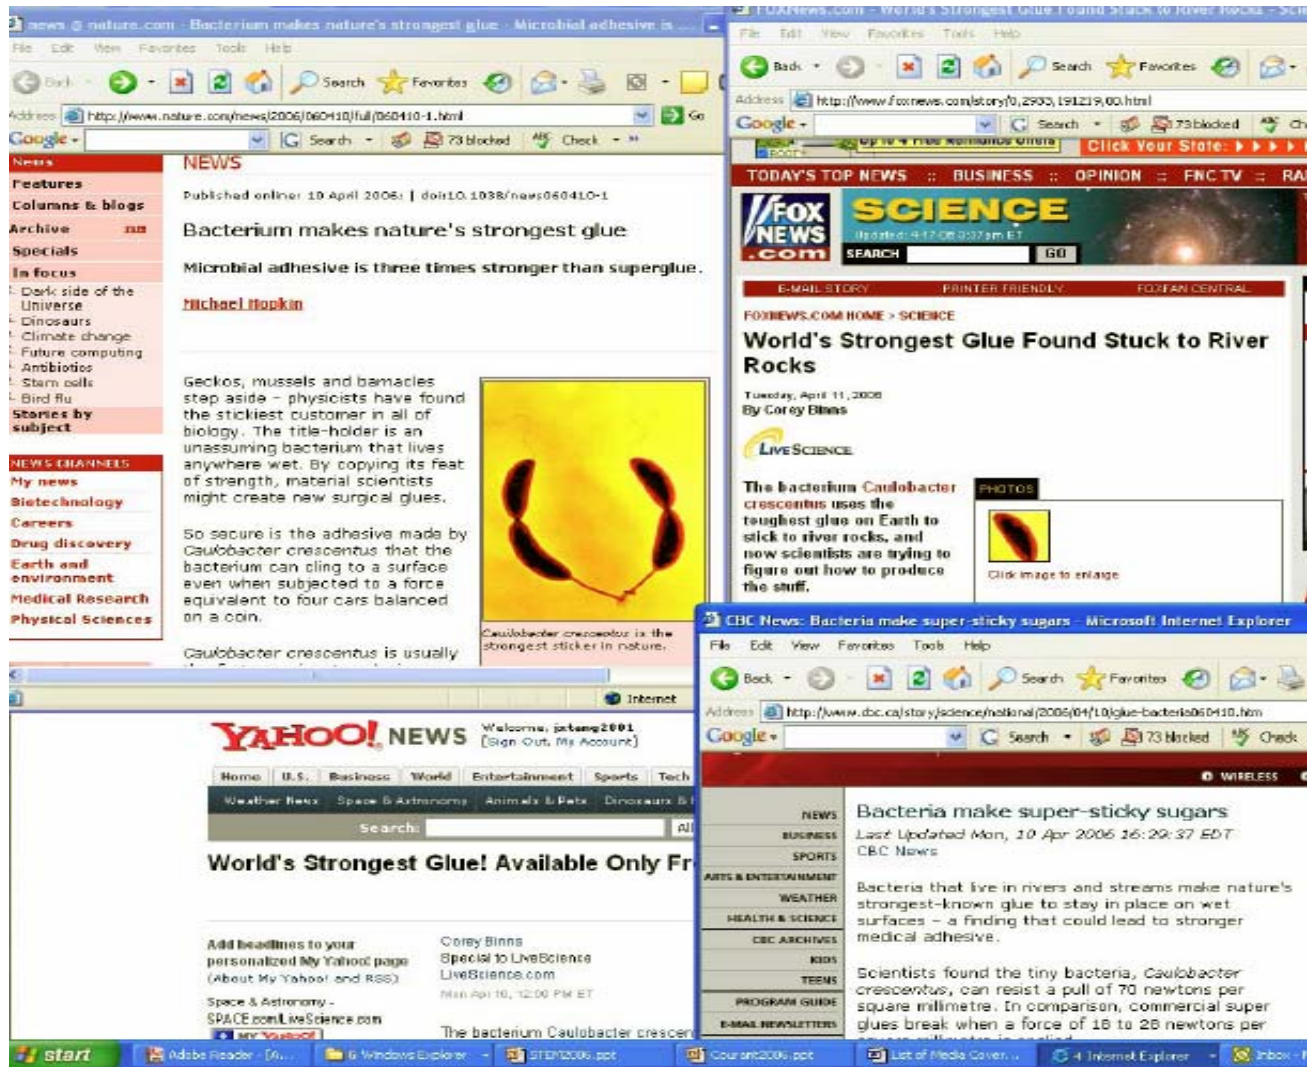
news @ nature.com - Bacterium makes nature's strongest glue - Microbial adhesive is ...

File Edit View Favorites Tools Help

Back Search Favorites

Address http://www.nature.com/news/2006/060410/full/060410-1.html Go

Google Search 73 blocked Check

News
Features
Columns & blogs
Archive
Specials
In focus
Dark side of the Universe
Dinosaurs
Climate change
Future computing
Antibiotics
Stem cells
Bird flu
Stories by subject

NEWS CHANNELS
My news
Biotechnology
Careers
Drug discovery
Earth and environment
Medical Research
Physical Sciences

NEWS

Published online: 10 April 2006; | doi:10.1038/news060410-1

Bacterium makes nature's strongest glue

Microbial adhesive is three times stronger than superglue.

Michael Hopkin

Geckos, mussels and barnacles step aside - physicists have found the stickiest customer in all of biology. The title-holder is an unassuming bacterium that lives anywhere wet. By copying its feat of strength, material scientists might create new surgical glues.

So secure is the adhesive made by Caulobacter crescentus that the bacterium can cling to a surface even when subjected to a force equivalent to four cars balanced on a coin.

Caulobacter crescentus is usually

Caulobacter crescentus is the strongest sticker in nature.

Internet

FOXNews.com - World's Strongest Glue Found Stuck to River Rocks - Sci

File Edit View Favorites Tools Help

Back Search Favorites

Address http://www.foxnews.com/story/0,2933,191219,00.html

Google Search 73 blocked

Click Your State:

TODAY'S TOP NEWS :: BUSINESS :: OPINION :: FNC TV :: RA

FOX NEWS .com

SCIENCE

Updated: 4-17-06 3:37pm ET

SEARCH GO

E-MAIL STORY PRINTER FRIENDLY FOXFAN CENTRAL

FOXNEWS.COM HOME > SCIENCE

World's Strongest Glue Found Stuck to River Rocks

Tuesday, April 11, 2006
By Corey Binns

LIVESCIENCE

The bacterium Caulobacter crescentus uses the toughest glue on Earth to stick to river rocks, and now scientists are trying to figure out how to produce the stuff.

PHOTOS

Click image to enlarge

CBC News: Bacteria make super-sticky sugars - Microsoft Internet Explorer

File Edit View Favorites Tools Help

Back Search Favorites

Address http://www.cbc.ca/story/science/national/2006/04/10/glue-bacteria060410.html

Google Search 73 blocked Check

WIRELESS

NEWS
BUSINESS
SPORTS
ARTS & ENTERTAINMENT
WEATHER
HEALTH & SCIENCE
CBC ARCHIVES
KIDS
TEENS
PROGRAM GUIDE
E-MAIL NEWSLETTERS

Bacteria make super-sticky sugars

Last Updated Mon, 10 Apr 2006 16:29:37 EDT
CBC News

Bacteria that live in rivers and streams make nature's strongest-known glue to stay in place on wet surfaces – a finding that could lead to stronger medical adhesive.

Scientists found the tiny bacteria, Caulobacter crescentus, can resist a pull of 70 newtons per square millimetre. In comparison, commercial super glues break when a force of 18 to 28 newtons per

YAHOO! NEWS

Welcome, jstang2001
[Sign Out, My Account]

Home U.S. Business World Entertainment Sports Tech

Weather News Space & Astronomy Animals & Pets Dinosaurs

Search:

World's Strongest Glue! Available Only Fr

Add headlines to your personalized My Yahoo! page
(About My Yahoo! and RSS)

Space & Astronomy - SPACE.com/LiveScience.com

Corey Binns
Special to LiveScience
LiveScience.com

Mon Apr 10, 12:00 PM ET

The bacterium Caulobacter crescen

start Adobe Reader - [A... 6 Windows Explorer STEM2006.ppt Courant2006.ppt List of Media Cover... 4 Internet Explorer Inbox -